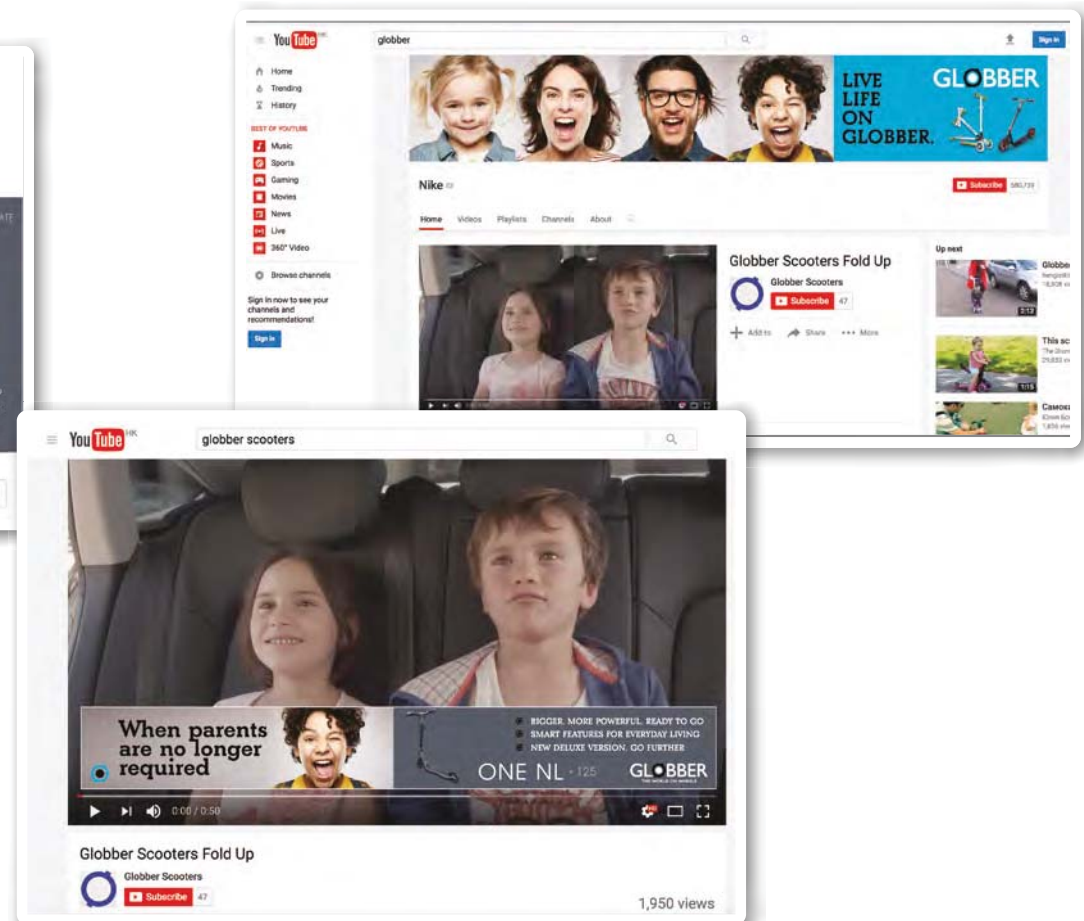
YouTube HK

globber

Sign in

Home
Trending
History

BEST OF YOUTUBE
Music
Sports
Gaming
Movies
News
Live
360° Video

Browse channels

Sign in now to see your channels and recommendations!

Sign in

LIVE LIFE ON GLOBBER.

GLOBBER

Nike

Subscribe 580,739

Home Videos Playlists Channels About

Globber Scooters Fold Up

Globber Scooters

Subscribe 47

Add to Share More

Up next

Globbe
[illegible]
18,808 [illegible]

2:13

This sc
The Glo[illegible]
29,833 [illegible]

1:15

Самока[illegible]
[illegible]
1,856 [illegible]

YouTube HK

globber scooters

When parents are no longer required

BIGGER. MORE POWERFUL. READY TO GO
SMART FEATURES FOR EVERYDAY LIVING
NEW DELUXE VERSION. GO FURTHER

ONE NL 125

GLOBBER

0:00 / 0:50

Globber Scooters Fold Up

Globber Scooters

Subscribe 47

1,950 views